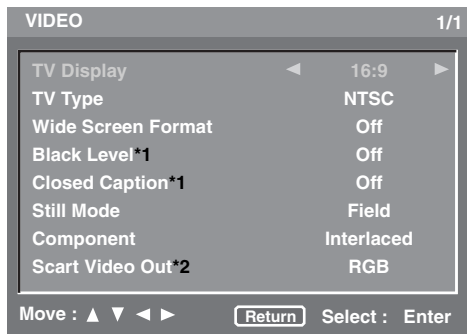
VIDEO 1/1

| | |
|---|---|
| TV Display | ◄ 16:9 ► |
| TV Type | NTSC |
| Wide Screen Format | Off |
| Black Level*1 | Off |
| Closed Caption*1 | Off |
| Still Mode | Field |
| Component | Interlaced |
| Scart Video Out*2 | RGB |

Move : ▲ ▼ ◄ ► Return Select : Enter